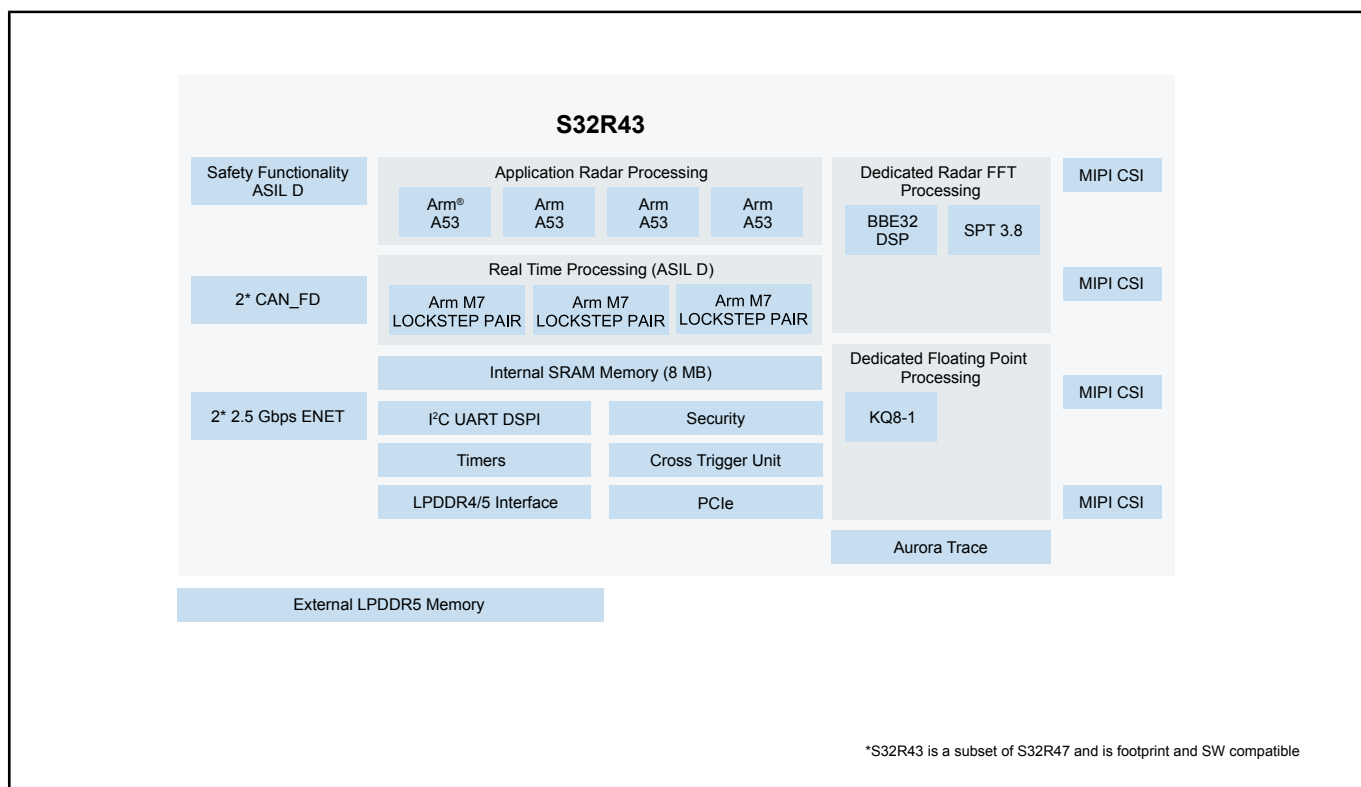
S32R43

Safety Functionality ASIL D

2* CAN_FD

2* 2.5 Gbps ENET

Application Radar Processing

Arm® A53

Arm A53

Arm A53

Arm A53

Real Time Processing (ASIL D)

Arm M7 LOCKSTEP PAIR

Arm M7 LOCKSTEP PAIR

Arm M7 LOCKSTEP PAIR

Internal SRAM Memory (8 MB)

I$^2$C UART DSPI

Security

Timers

Cross Trigger Unit

LPDDR4/5 Interface

PCIe

Dedicated Radar FFT Processing

BBE32 DSP

SPT 3.8

Dedicated Floating Point Processing

KQ8-1

Aurora Trace

MIPI CSI

MIPI CSI

MIPI CSI

MIPI CSI

External LPDDR5 Memory

*S32R43 is a subset of S32R47 and is footprint and SW compatible